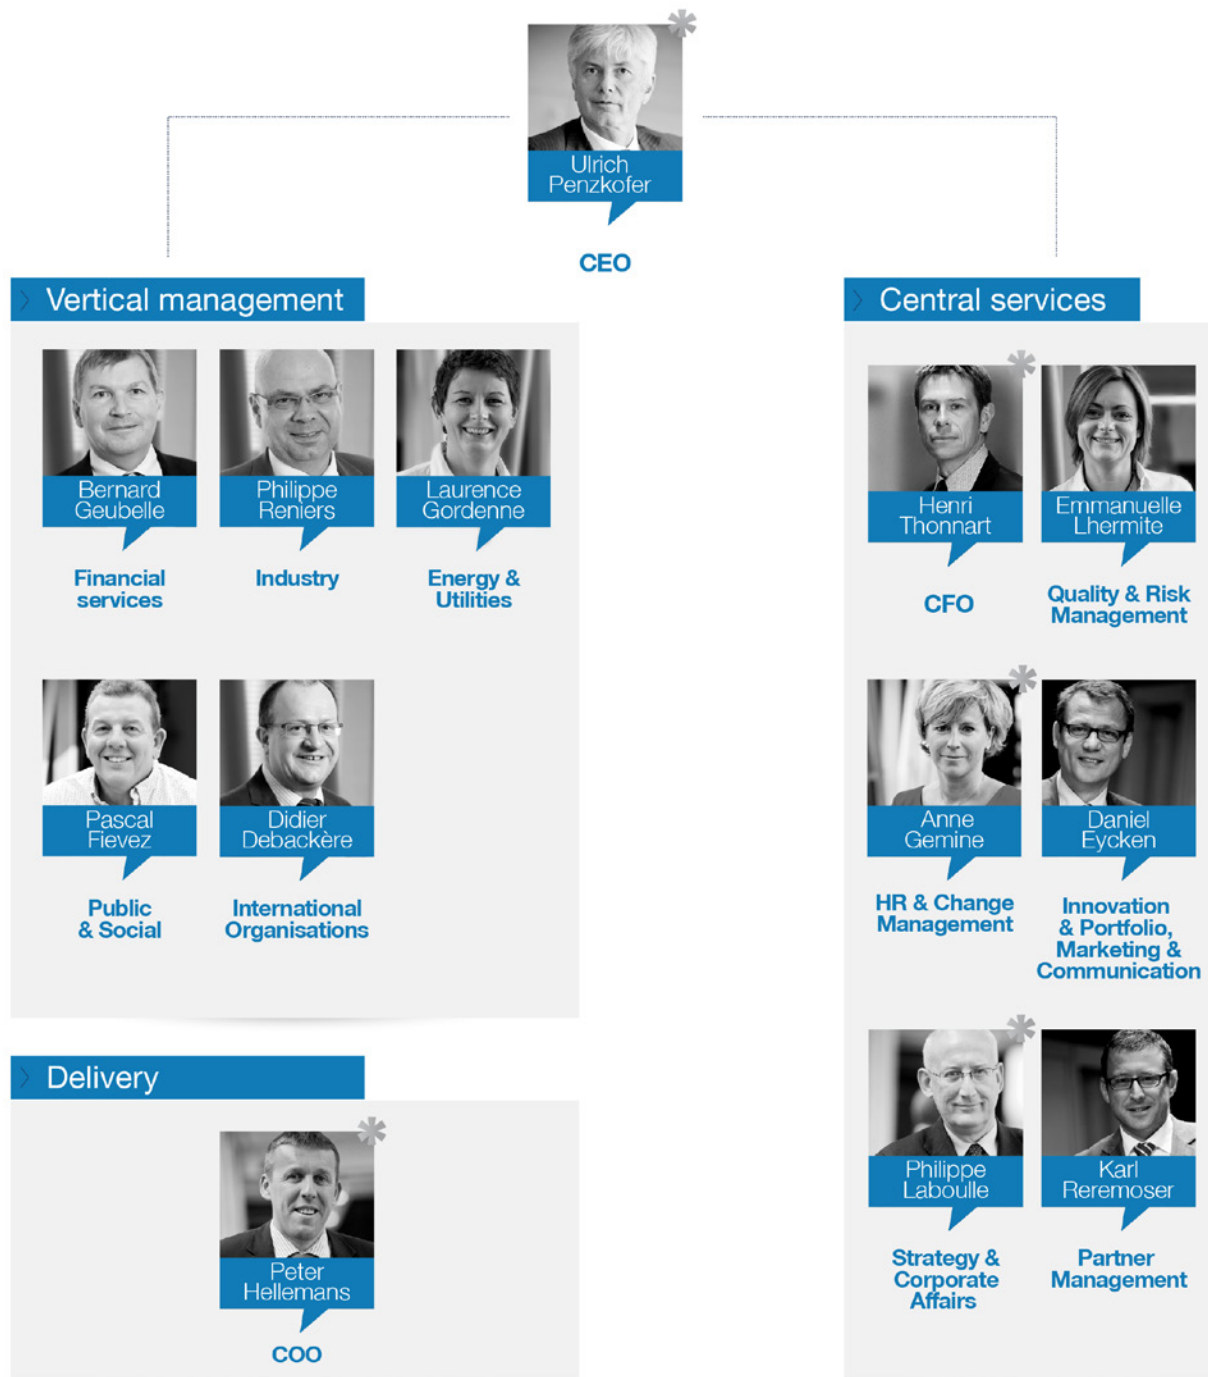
Ulrich Penzkofer

CEO

Vertical management

Bernard Geubelle

Financial services

Philippe Reniers

Industry

Laurence Gordenne

Energy & Utilities

Pascal Fievez

Public & Social

Didier Debackère

International Organisations

Delivery

Peter Hellemans

COO

Central services

Henri Thonnart

CFO

Emmanuelle Lhermite

Quality & Risk Management

Anne Gemine

HR & Change Management

Daniel Eycken

Innovation & Portfolio, Marketing & Communication

Philippe Laboulle

Strategy & Corporate Affairs

Karl Reremoser

Partner Management